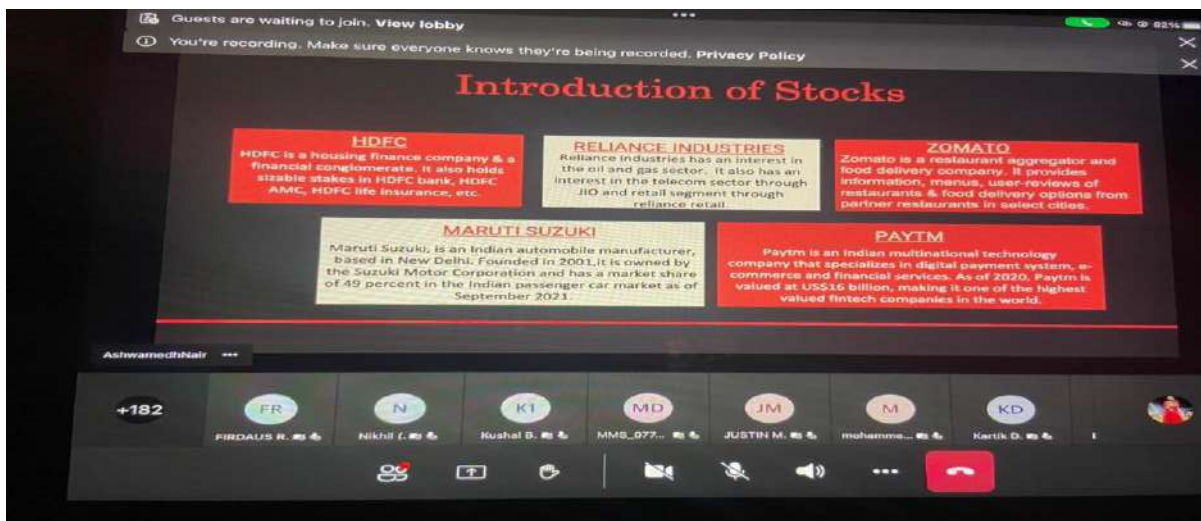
Guests are waiting to join. View lobby

You're recording. Make sure everyone knows they're being recorded. Privacy Policy

Introduction of Stocks

HDFC
HDFC is a housing finance company & a financial conglomerate. It also holds sizable stakes in HDFC bank, HDFC AMC, HDFC life insurance, etc.

RELIANCE INDUSTRIES
Reliance Industries has an interest in the oil and gas sector. It also has an interest in the telecom sector through JIO and retail segment through reliance retail.

ZOMATO
Zomato is a restaurant aggregator and food delivery company. It provides information, menus, user-reviews of restaurants & food delivery options from partner restaurants in select cities.

MARUTI SUZUKI
Maruti Suzuki, is an Indian automobile manufacturer, based in New Delhi. Founded in 2001,it is owned by the Suzuki Motor Corporation and has a market share of 49 percent in the Indian passenger car market as of September 2021.

PAYTM
Paytm is an Indian multinational technology company that specializes in digital payment system, e-commerce and financial services. As of 2020, Paytm is valued at US$16 billion, making it one of the highest valued fintech companies in the world.

AshwamedhNair

+182

FR
FIRDAUS R.

N
Nikhil (.

K1
Kushal B.

MD
MMS_077...

JM
JUSTIN M.

M
mohamme...

KD
Kartik D.